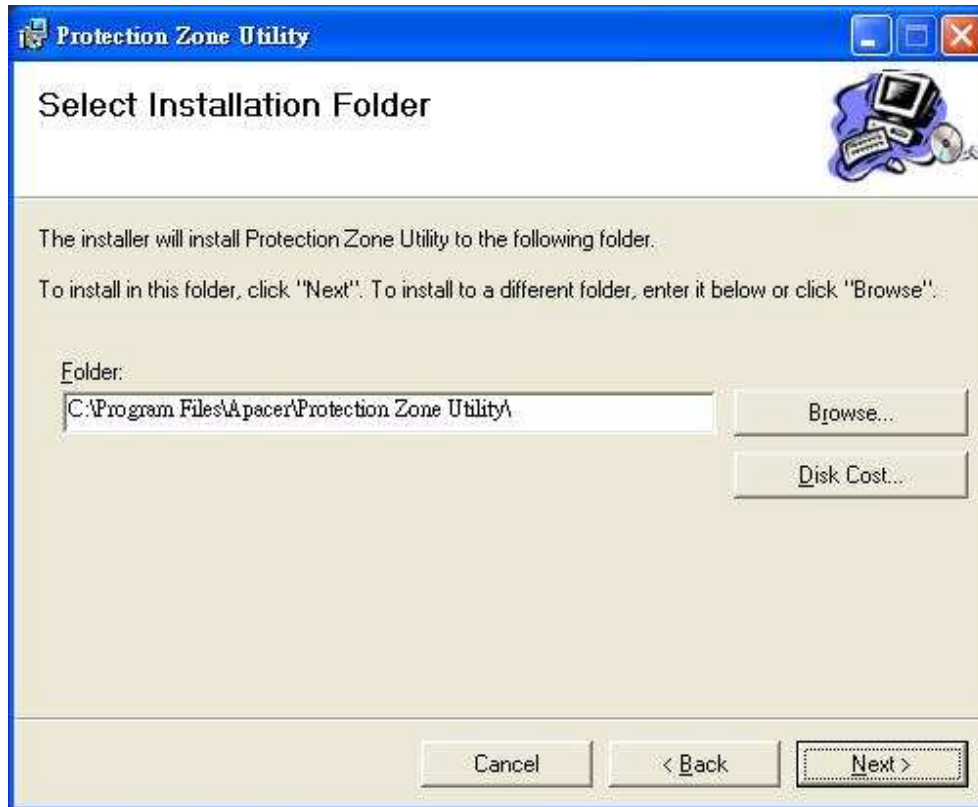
Protection Zone Utility

Select Installation Folder

The installer will install Protection Zone Utility to the following folder.

To install in this folder, click "Next". To install to a different folder, enter it below or click "Browse".

Folder:
C:\Program Files\Apacer\Protection Zone Utility\

Browse...

Disk Cost...

Cancel

< Back

Next >